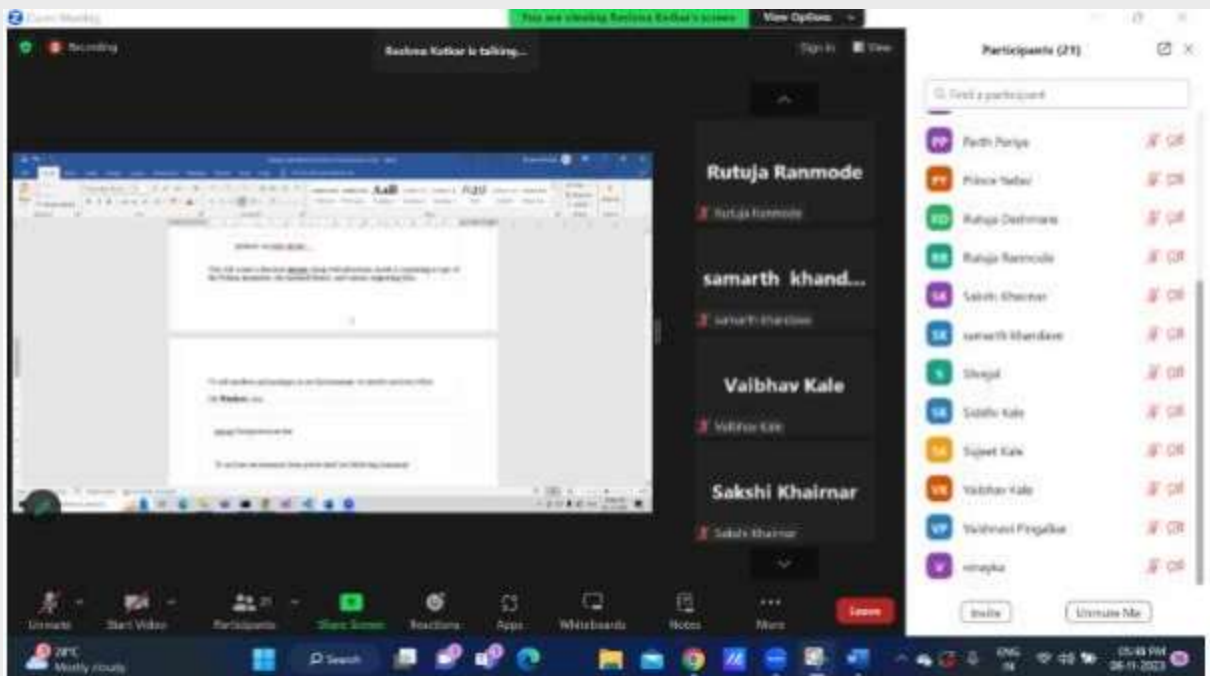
Zoom Meeting

You are viewing Reshma Kotkar's screen

View Options

Recording

Reshma Kotkar is talking...

Sign In

View

Participants (21)

Find a participant

Parth Pariya

Prince Yadav

Rutuja Deshmane

Rutuja Ranmode

Sakshi Khairnar

samarth khandave

Shreyal

Siddhi Kale

Sujeet Kale

Vaibhav Kale

Vaishnavi Pingalkar

vinayka

Rutuja Ranmode

Rutuja Ranmode

samarth khand...

samarth khandave

Vaibhav Kale

Vaibhav Kale

Sakshi Khairnar

Sakshi Khairnar

Unmute

Start Video

Participants 21

Share Screen

Reactions

Apps

Whiteboards

Notes

More

Leave

Invite

Unmute Me

28°C
Mostly cloudy

Search

ENG
IN

05:48 PM
04-11-2023